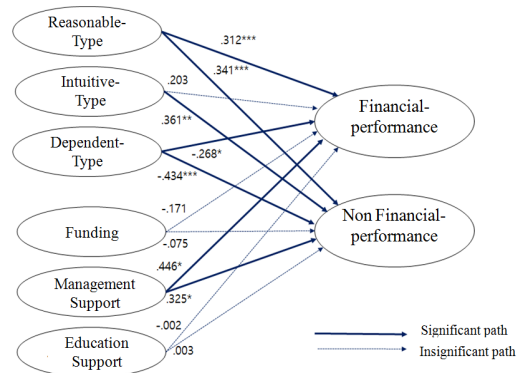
Reasonable-Type

Intuitive-Type

Dependent-Type

Funding

Management Support

Education Support

.312***

.341***

.203

.361**

-.268*

-.434***

-.171

-.075

.446*

.325*

-.002

.003

Financial-performance

Non Financial-performance

Significant path

Insignificant path